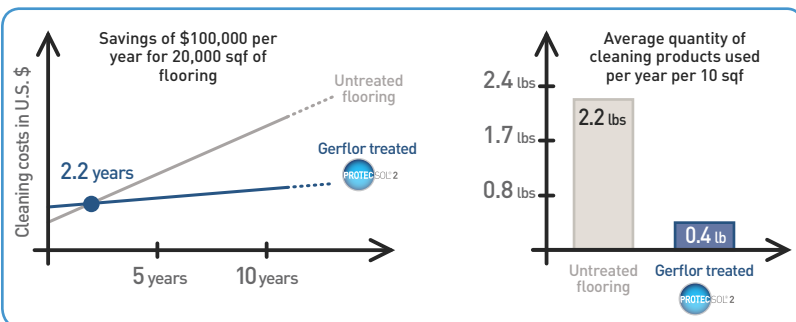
Savings of $100,000 per year for 20,000 sqf of flooring

Cleaning costs in U.S. $

Untreated flooring

Gerflor treated

PROTECSOL 2

2.2 years

5 years

10 years

Average quantity of cleaning products used per year per 10 sqf

2.4 lbs

1.7 lbs

0.8 lbs

2.2 lbs

0.4 lb

Untreated flooring

Gerflor treated

PROTECSOL 2